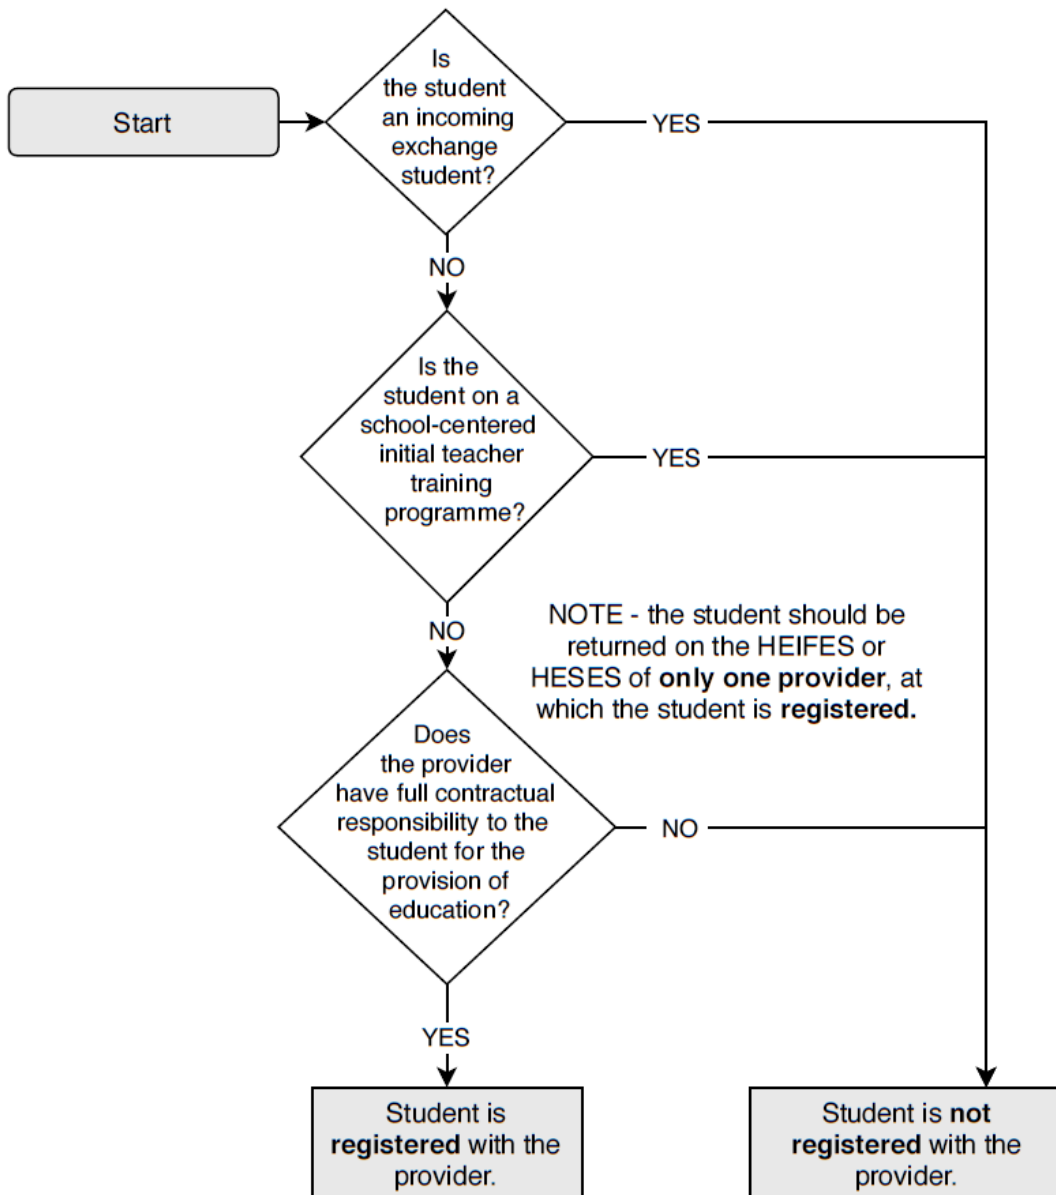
Start

Is the student an incoming exchange student?

YES

NO

Is the student on a school-centered initial teacher training programme?

YES

NO

NOTE - the student should be returned on the HEIFES or HESES of **only one provider**, at which the student is **registered.**

Does the provider have full contractual responsibility to the student for the provision of education?

NO

YES

Student is **registered** with the provider.

Student is **not registered** with the provider.